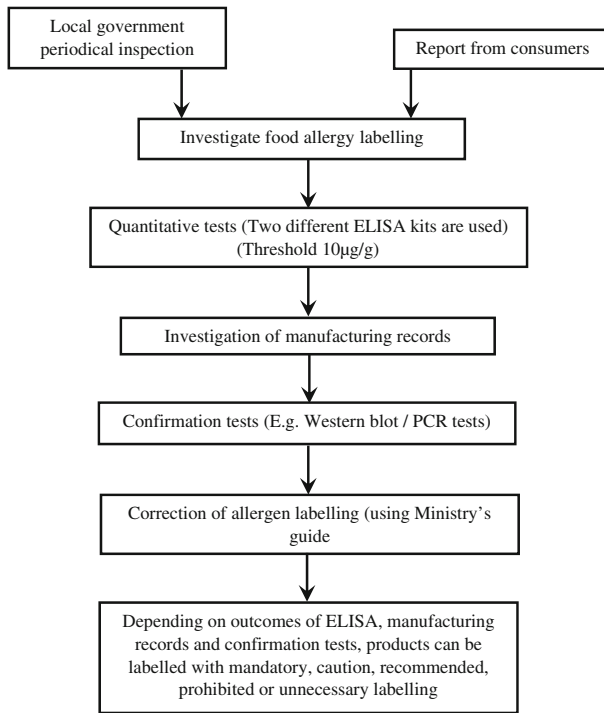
Local government periodical inspection

Report from consumers

Investigate food allergy labelling

Quantitative tests (Two different ELISA kits are used) (Threshold 10μg/g)

Investigation of manufacturing records

Confirmation tests (E.g. Western blot / PCR tests)

Correction of allergen labelling (using Ministry's guide

Depending on outcomes of ELISA, manufacturing records and confirmation tests, products can be labelled with mandatory, caution, recommended, prohibited or unnecessary labelling